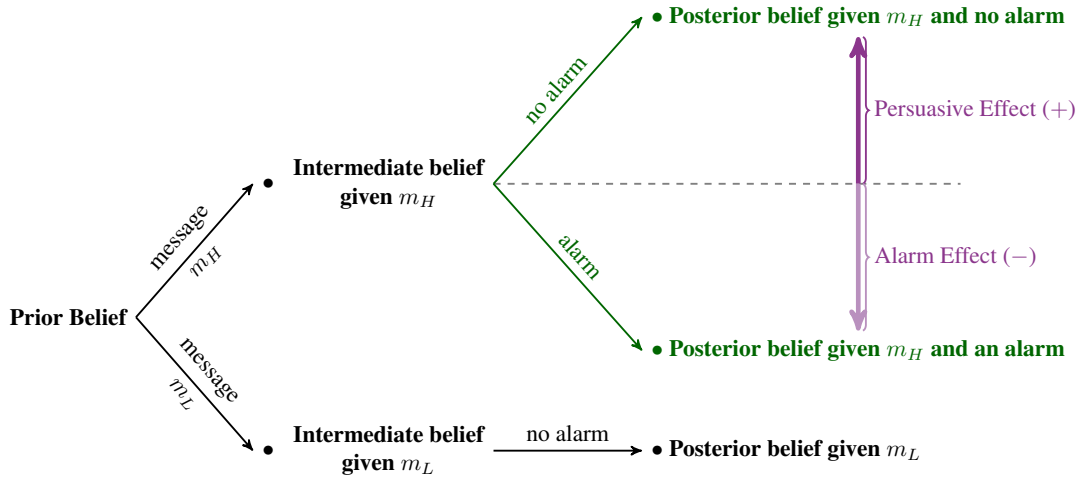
• Posterior belief given $m_H$ and no alarm

Persuasive Effect (+)

no alarm

Intermediate belief given $m_H$

message $m_H$

alarm

Alarm Effect (−)

Prior Belief

• Posterior belief given $m_H$ and an alarm

message $m_L$

Intermediate belief given $m_L$

no alarm

• Posterior belief given $m_L$